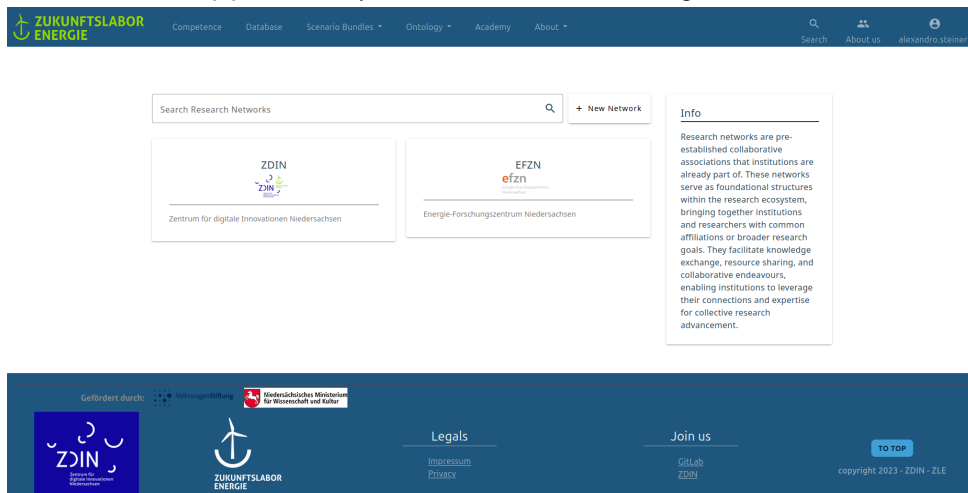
ZUKUNFTSLABOR ENERGIE

Competence Database Scenario Bundles Ontology Academy About

Search About us alexandro.steiner

Search Research Networks

+ New Network

ZDIN

ZDIN

Zentrum für digitale Innovationen Niedersachsen

EFZN

efzn

Energie-Forschungszentrum Niedersachsen

Info

Research networks are pre-established collaborative associations that institutions are already part of. These networks serve as foundational structures within the research ecosystem, bringing together institutions and researchers with common affiliations or broader research goals. They facilitate knowledge exchange, resource sharing, and collaborative endeavours, enabling institutions to leverage their connections and expertise for collective research advancement.

Gefördert durch: VolkswagenStiftung Niedersächsisches Ministerium für Wissenschaft und Kultur

ZDIN Zentrum für digitale Innovationen Niedersachsen

ZUKUNFTSLABOR ENERGIE

Legals

Impressum

Privacy

Join us

GitLab

ZDIN

TO TOP

copyright 2023 - ZDIN - ZLE